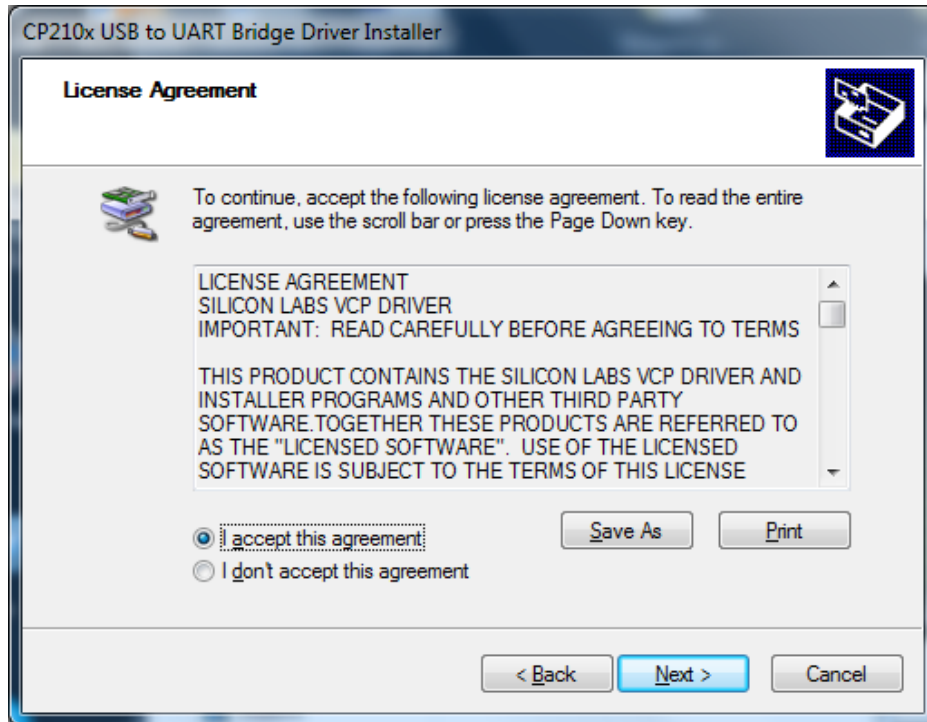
CP210x USB to UART Bridge Driver Installer

License Agreement

To continue, accept the following license agreement. To read the entire agreement, use the scroll bar or press the Page Down key.

LICENSE AGREEMENT
SILICON LABS VCP DRIVER
IMPORTANT: READ CAREFULLY BEFORE AGREEING TO TERMS

THIS PRODUCT CONTAINS THE SILICON LABS VCP DRIVER AND INSTALLER PROGRAMS AND OTHER THIRD PARTY SOFTWARE.TOGETHER THESE PRODUCTS ARE REFERRED TO AS THE "LICENSED SOFTWARE". USE OF THE LICENSED SOFTWARE IS SUBJECT TO THE TERMS OF THIS LICENSE

I accept this agreement
I don't accept this agreement

Save As
Print

< Back
Next >
Cancel